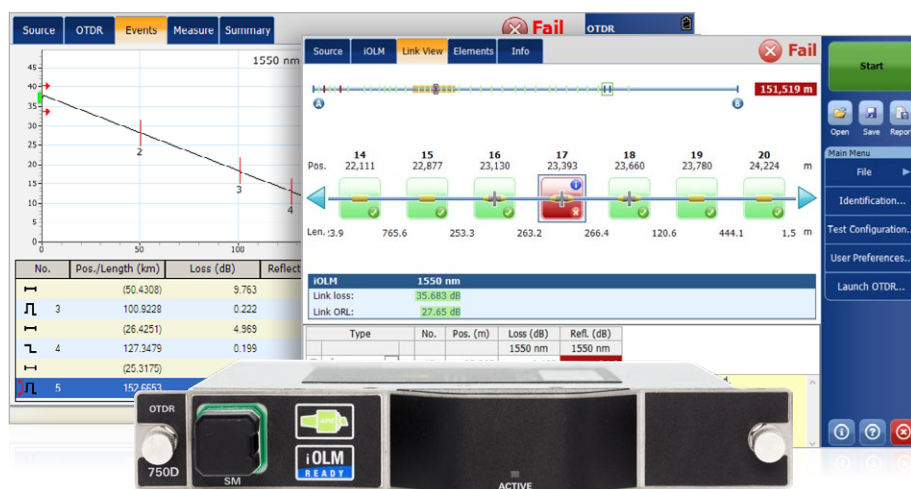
Source OTDR Events Measure Summary

Fail

OTDR

1550 nm

45
40
35
30
25
20
15
10
5
0

2
3
4

0 50 100

| No. | Pos./Length (km) | Loss (dB) | Reflect |
|---|---|---|---|
| | (50.4308) | 9.763 | |
| 3 | 100.9228 | 0.222 | |
| | (26.4251) | 4.969 | |
| 4 | 127.3479 | 0.199 | |
| | (25.3175) | | |
| 5 | 152.6653 | | |

Source iOLM Link View Elements Info

Fail

A B 151,519 m

Pos. 14 22,111 15 22,877 16 23,130 17 23,393 18 23,660 19 23,780 20 24,224 m

Len. 3.9 765.6 253.3 263.2 266.4 120.6 444.1 1,5 m

iOLM 1550 nm
Link loss: 35.683 dB
Link ORL: 27.65 dB

| Type | No. | Pos. (m) | Loss (dB) | Refl. (dB) |
|---|---|---|---|---|
| | | | 1550 nm | 1550 nm |

Start

Open Save Report

Main Menu
File
Identification...
Test Configuration...
User Preferences...
Launch OTDR...

OTDR
750D
SM
APC
iOLM READY
ACTIVE